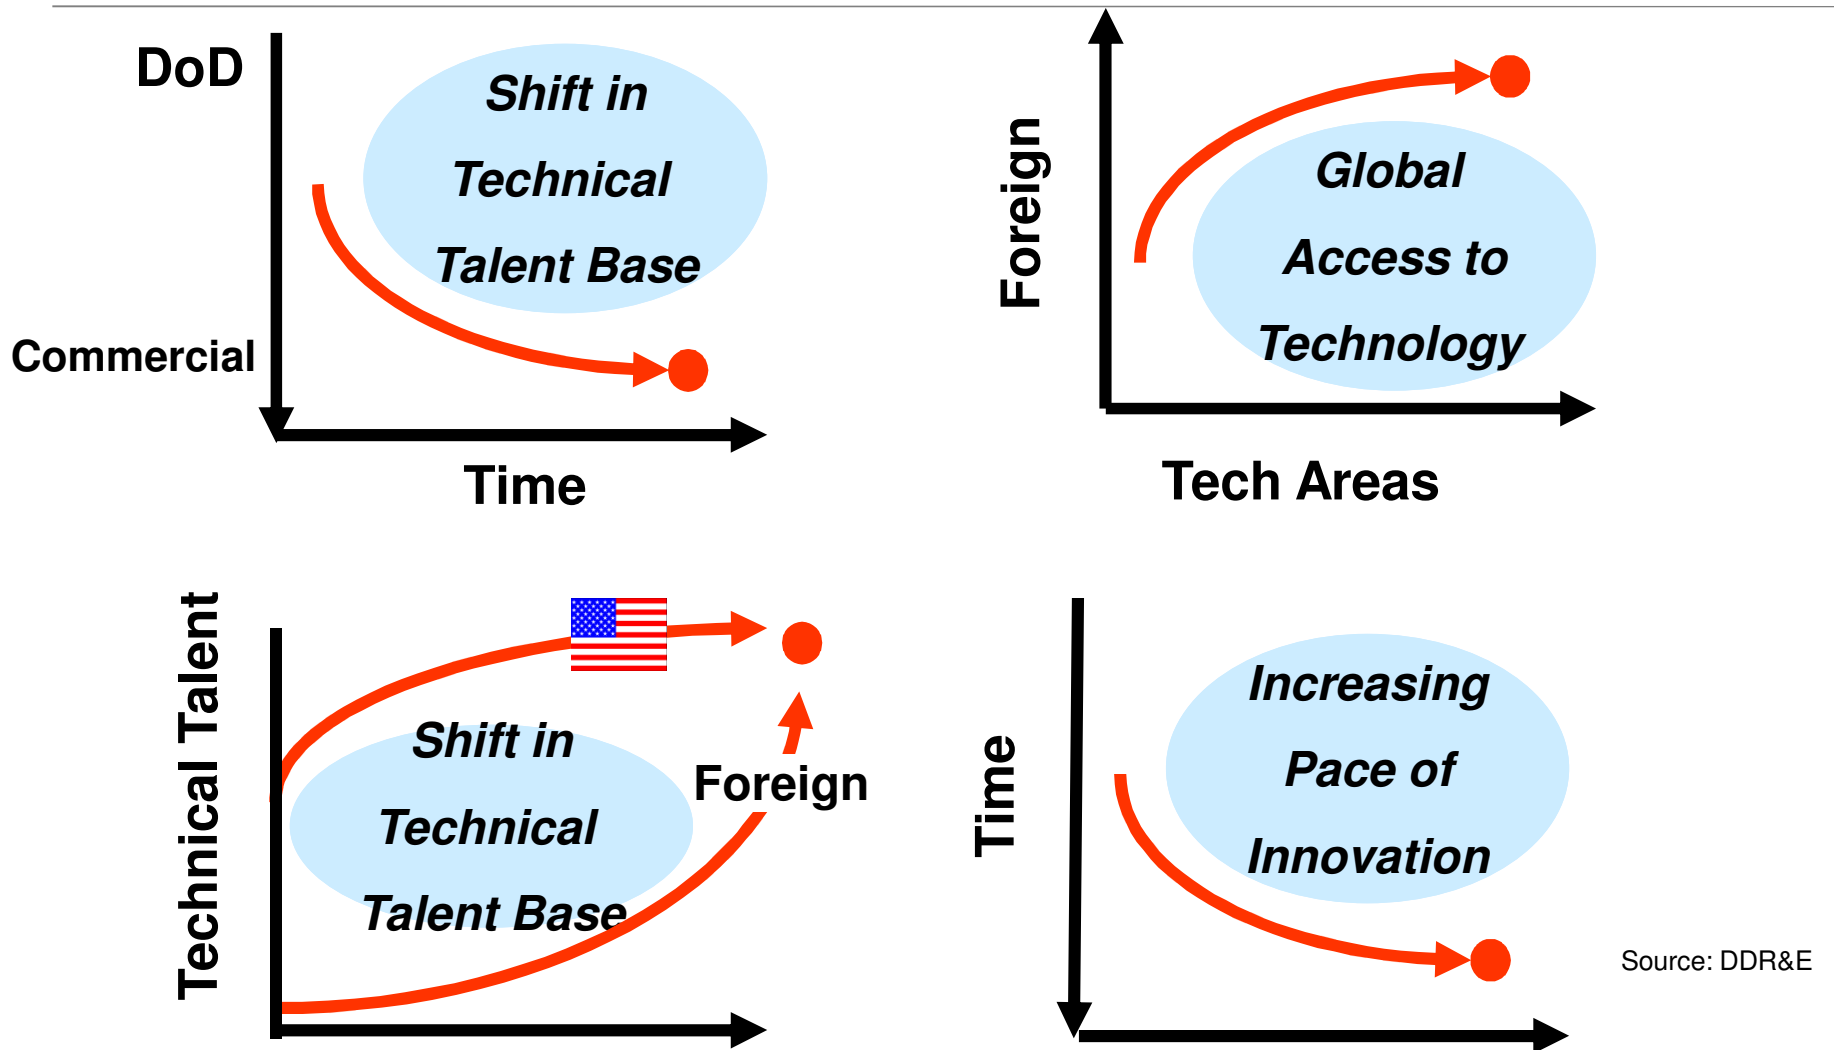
DoD

Shift in Technical Talent Base

Commercial

Time

Foreign

Global Access to Technology

Tech Areas

Technical Talent

Shift in Technical Talent Base

Foreign

Time

Increasing Pace of Innovation

Source: DDR&E